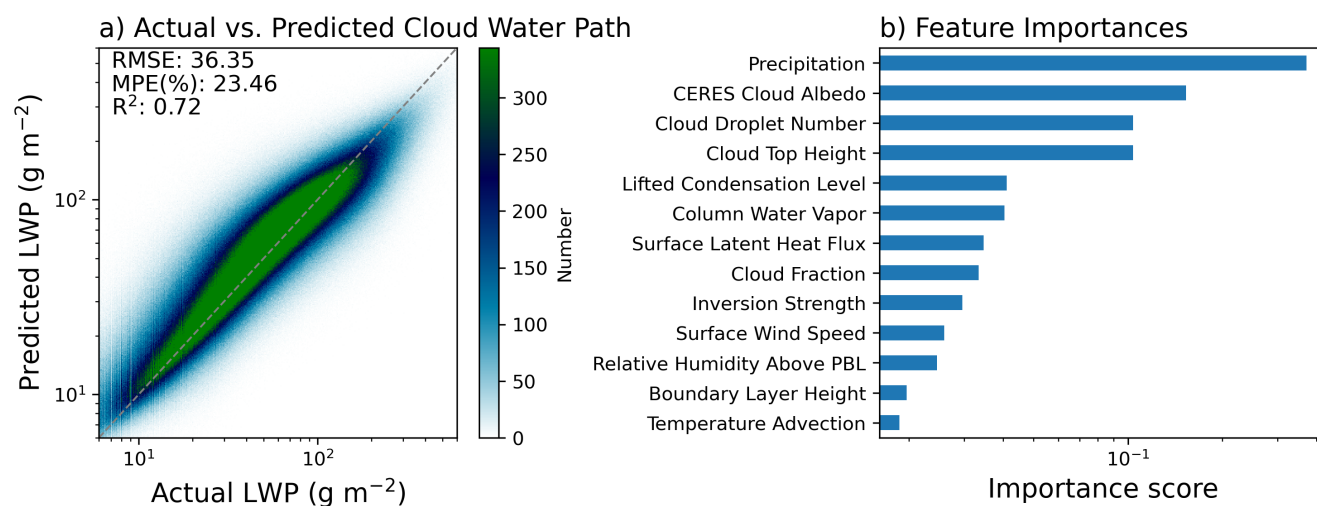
a) Actual vs. Predicted Cloud Water Path

RMSE: 36.35
MPE(%): 23.46
$R^2$: 0.72

Predicted LWP (g $m^{-2}$)

$10^2$
$10^1$
$10^1$
$10^2$

Actual LWP (g $m^{-2}$)

300
250
200
150
100
50
0
Number

b) Feature Importances

Precipitation
CERES Cloud Albedo
Cloud Droplet Number
Cloud Top Height
Lifted Condensation Level
Column Water Vapor
Surface Latent Heat Flux
Cloud Fraction
Inversion Strength
Surface Wind Speed
Relative Humidity Above PBL
Boundary Layer Height
Temperature Advection

$10^{-1}$

Importance score